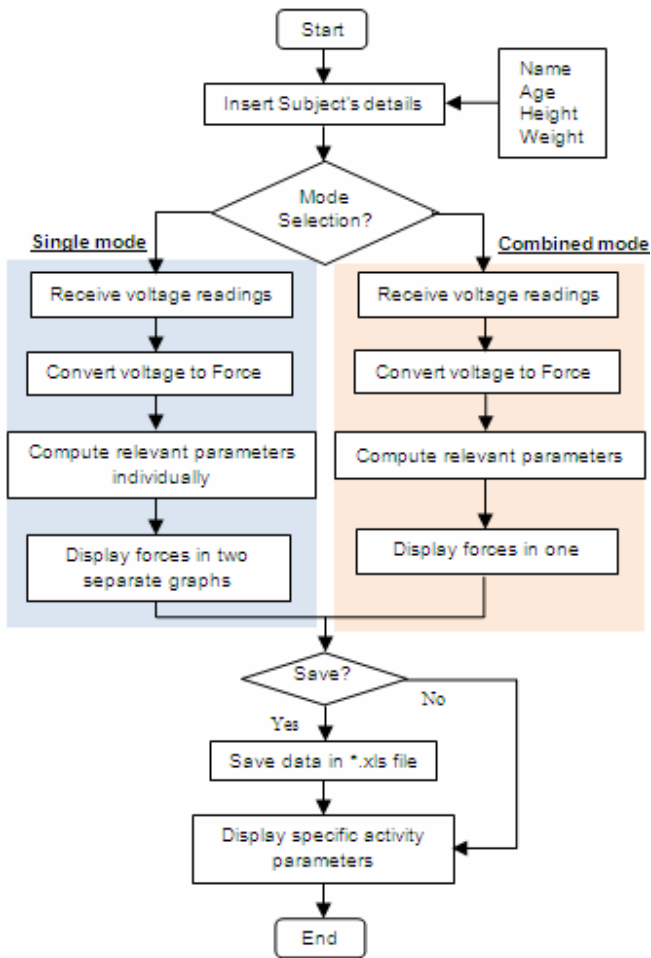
Start

Insert Subject's details

Name
Age
Height
Weight

Mode Selection?

Single mode

Receive voltage readings

Convert voltage to Force

Compute relevant parameters individually

Display forces in two separate graphs

Combined mode

Receive voltage readings

Convert voltage to Force

Compute relevant parameters

Display forces in one

Save?

Yes

No

Save data in *.xls file

Display specific activity parameters

End